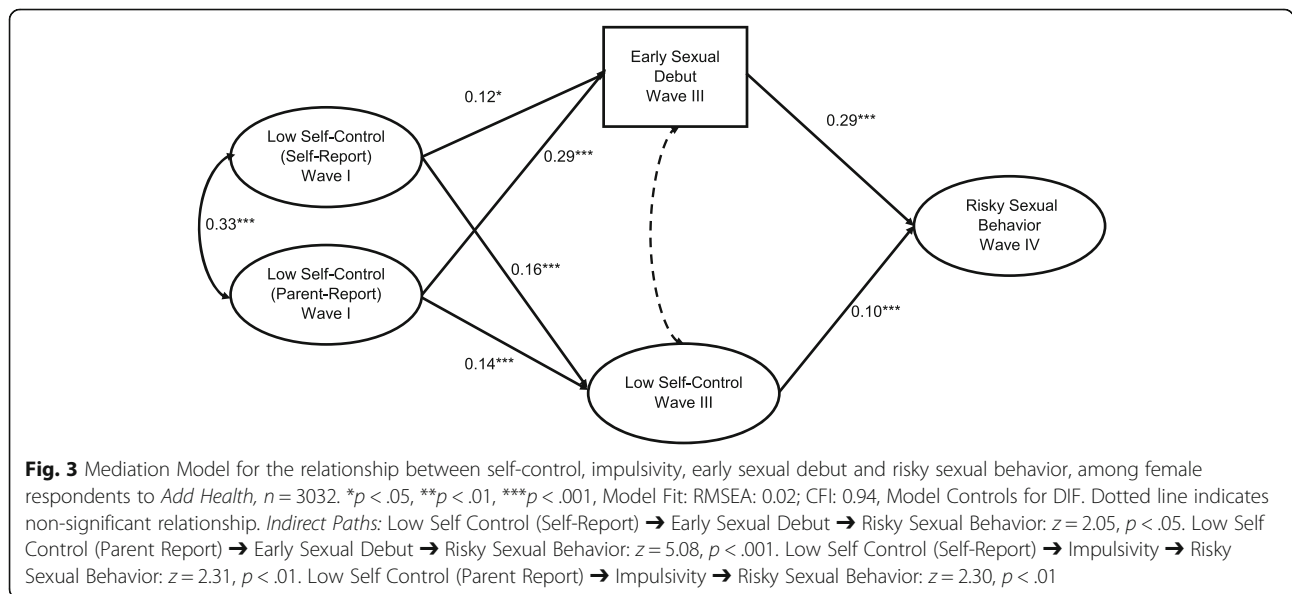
Early Sexual Debut Wave III

0.12*

0.29***

Low Self-Control (Self-Report) Wave I

0.29***

0.33***

Risky Sexual Behavior Wave IV

0.16***

Low Self-Control (Parent-Report) Wave I

0.10***

0.14***

Low Self-Control Wave III

**Fig. 3** Mediation Model for the relationship between self-control, impulsivity, early sexual debut and risky sexual behavior, among female respondents to *Add Health*, $n = 3032$. \*$p < .05$, \*\*$p < .01$, \*\*\*$p < .001$, Model Fit: RMSEA: 0.02; CFI: 0.94, Model Controls for DIF. Dotted line indicates non-significant relationship. *Indirect Paths:* Low Self Control (Self-Report) ➔ Early Sexual Debut ➔ Risky Sexual Behavior: $z = 2.05$, $p < .05$. Low Self Control (Parent Report) ➔ Early Sexual Debut ➔ Risky Sexual Behavior: $z = 5.08$, $p < .001$. Low Self Control (Self-Report) ➔ Impulsivity ➔ Risky Sexual Behavior: $z = 2.31$, $p < .01$. Low Self Control (Parent Report) ➔ Impulsivity ➔ Risky Sexual Behavior: $z = 2.30$, $p < .01$